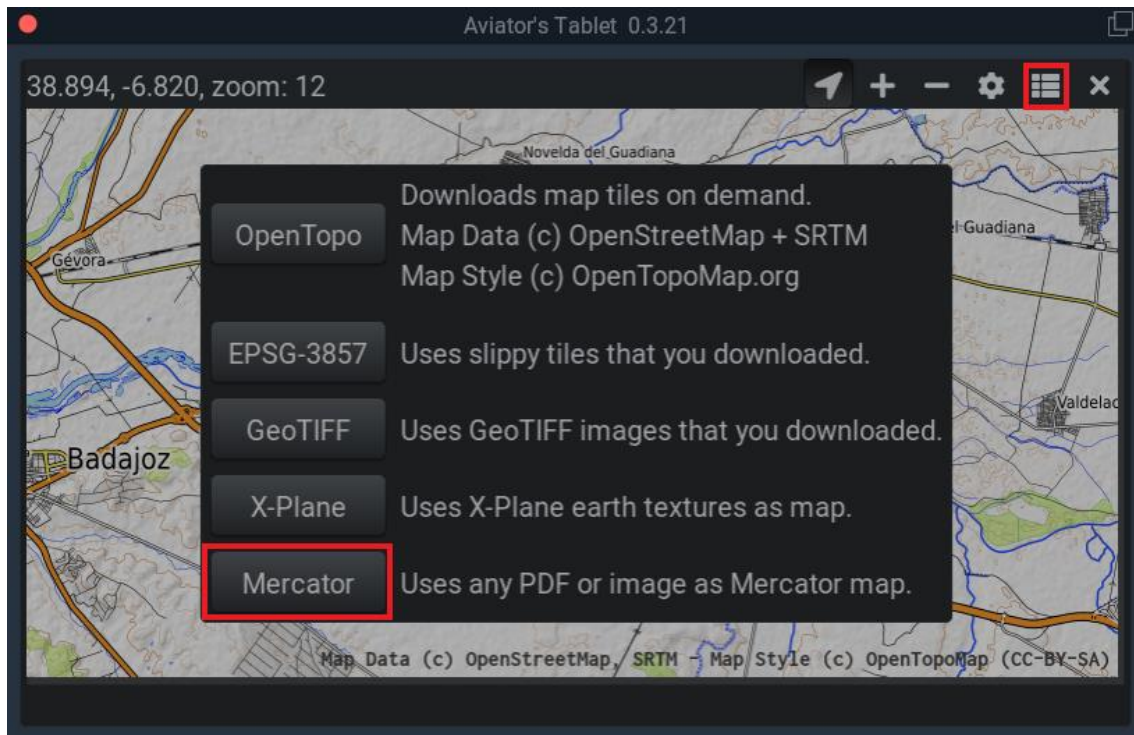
Aviator's Tablet 0.3.21

38.894, -6.820, zoom: 12

+ − ×

Novelda del Guadiana

Gévora

el Guadiana

Valdelac

Badajoz

OpenTopo
Downloads map tiles on demand.
Map Data (c) OpenStreetMap + SRTM
Map Style (c) OpenTopoMap.org

EPSG-3857
Uses slippy tiles that you downloaded.

GeoTIFF
Uses GeoTIFF images that you downloaded.

X-Plane
Uses X-Plane earth textures as map.

Mercator
Uses any PDF or image as Mercator map.

Map Data (c) OpenStreetMap, SRTM - Map Style (c) OpenTopoMap (CC-BY-SA)